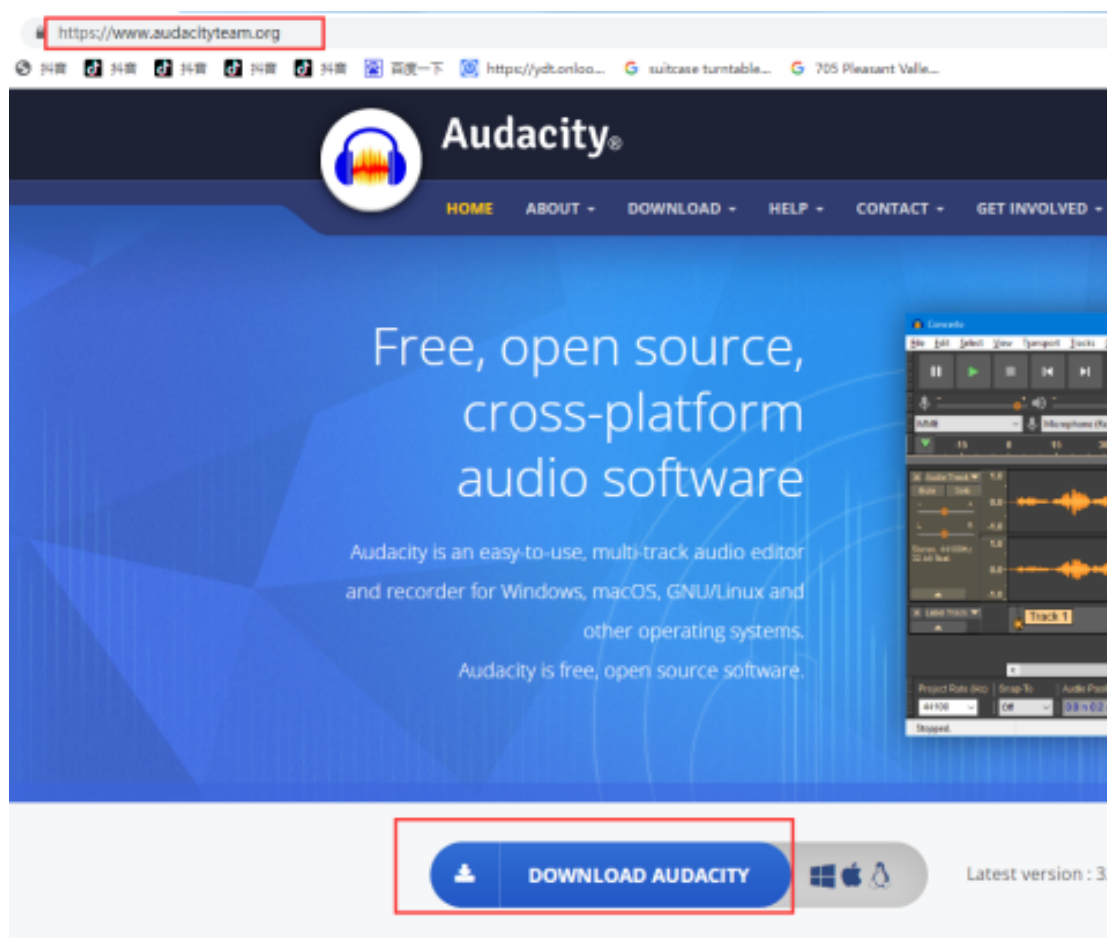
https://www.audacityteam.org

抖音 抖音 抖音 抖音 抖音 百度一下 https://ydt.onloo... suitcase turntable... 705 Pleasant Valle...

Audacity®

HOME ABOUT DOWNLOAD HELP CONTACT GET INVOLVED

Free, open source, cross-platform audio software

Audacity is an easy-to-use, multi-track audio editor and recorder for Windows, macOS, GNU/Linux and other operating systems.

Audacity is free, open source software.

Concerto

File Edit Select View Transport Tools

Audio Track

Mute Solo

Label Track

Track 1

Project Rate (Hz) Snap-To Audio Position

44100 Off

Stopped.

DOWNLOAD AUDACITY

Latest version : 3.